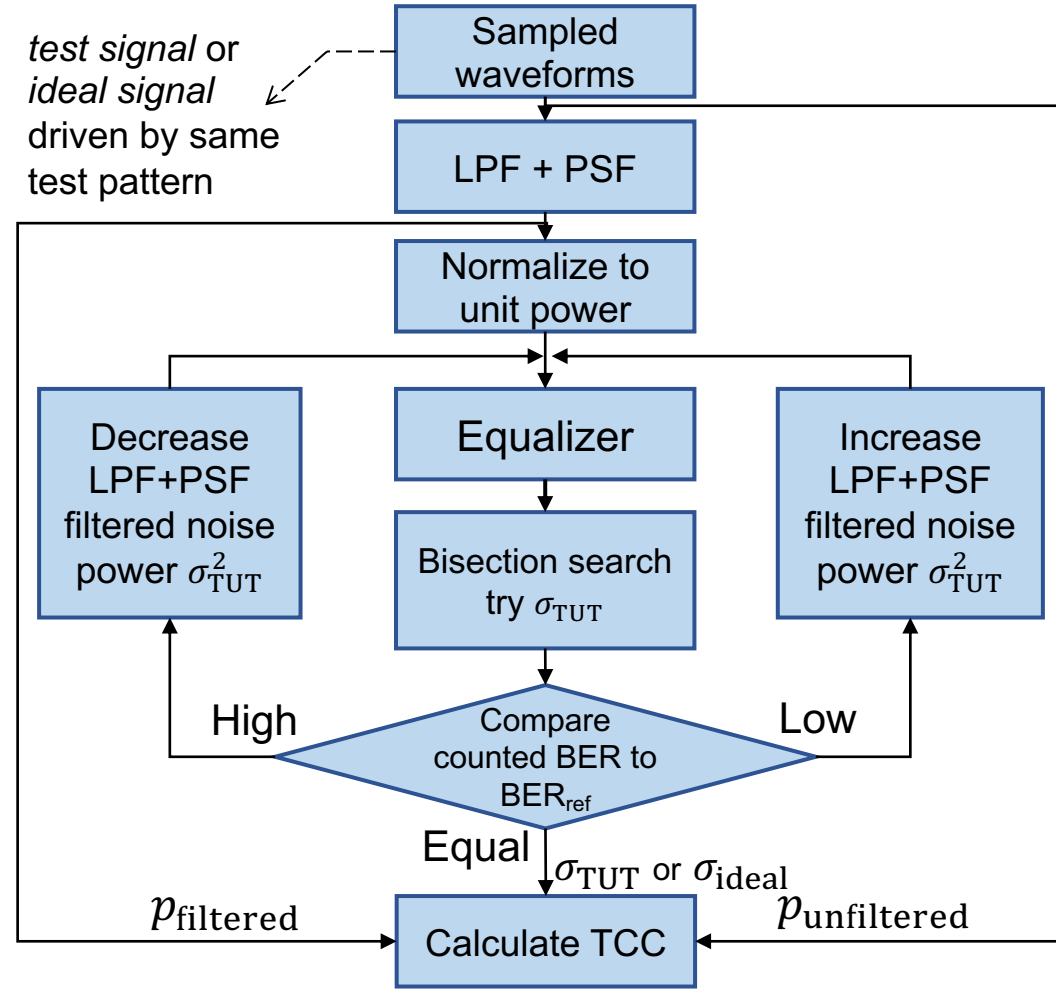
*test signal* or *ideal signal* driven by same test pattern

Sampled waveforms

LPF + PSF

Normalize to unit power

Decrease LPF+PSF filtered noise power $\sigma_{\text{TUT}}^2$

Equalizer

Increase LPF+PSF filtered noise power $\sigma_{\text{TUT}}^2$

Bisection search try $\sigma_{\text{TUT}}$

High

Compare counted BER to BER$_{\text{ref}}$

Low

Equal

$\sigma_{\text{TUT}}$ or $\sigma_{\text{ideal}}$

$p_{\text{filtered}}$

Calculate TCC

$p_{\text{unfiltered}}$